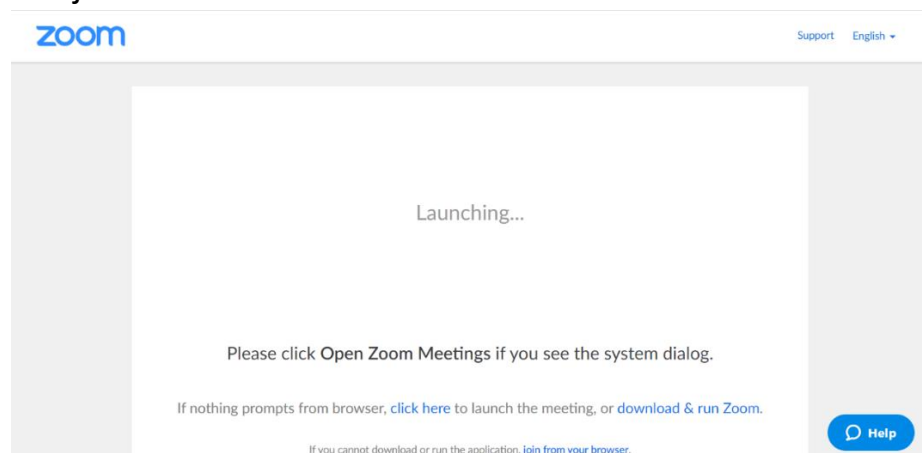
zoom

Support English

Launching...

Please click Open Zoom Meetings if you see the system dialog.

If nothing prompts from browser, click here to launch the meeting, or download & run Zoom.

If you cannot download or run the application, join from your browser.

Help